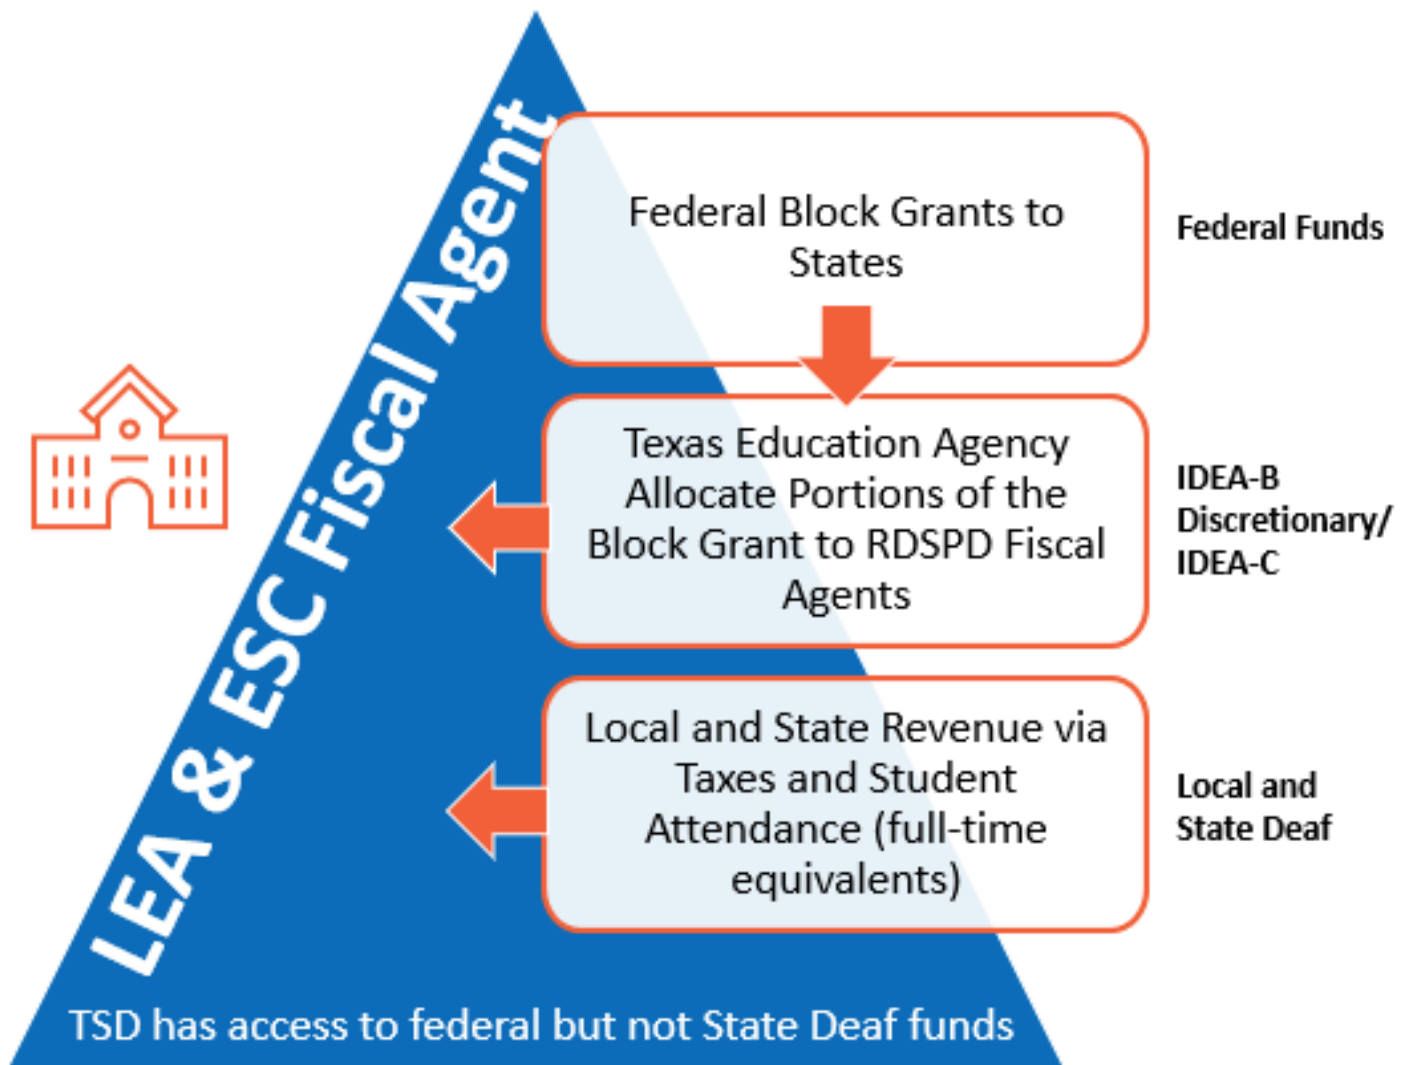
LEA & ESC Fiscal Agent

Federal Block Grants to States

Federal Funds

Texas Education Agency Allocate Portions of the Block Grant to RDSPD Fiscal Agents

IDEA-B Discretionary/ IDEA-C

Local and State Revenue via Taxes and Student Attendance (full-time equivalents)

Local and State Deaf

TSD has access to federal but not State Deaf funds